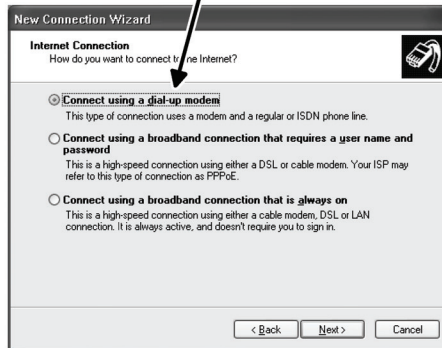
New Connection Wizard

Internet Connection
How do you want to connect to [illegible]e Internet?

Connect using a dial-up modem
This type of connection uses a modem and a regular or ISDN phone line.

Connect using a broadband connection that requires a user name and password
This is a high-speed connection using either a DSL or cable modem. Your ISP may refer to this type of connection as PPPoE.

Connect using a broadband connection that is always on
This is a high-speed connection using either a cable modem, DSL or LAN connection. It is always active, and doesn't require you to sign in.

< Back Next > Cancel